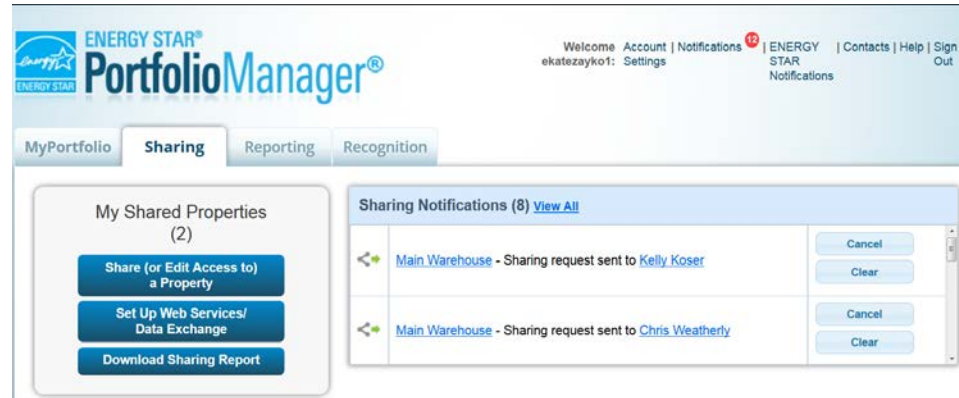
energy ENERGY STAR

ENERGY STAR® PortfolioManager®

Welcome ekatezayko1: Account | Notifications 12 | ENERGY STAR Notifications | Contacts | Help | Sign Out
Settings

MyPortfolio Sharing Reporting Recognition

My Shared Properties (2)

Share (or Edit Access to) a Property

Set Up Web Services/ Data Exchange

Download Sharing Report

Sharing Notifications (8) View All

Main Warehouse - Sharing request sent to Kelly Koser

Cancel

Clear

Main Warehouse - Sharing request sent to Chris Weatherly

Cancel

Clear